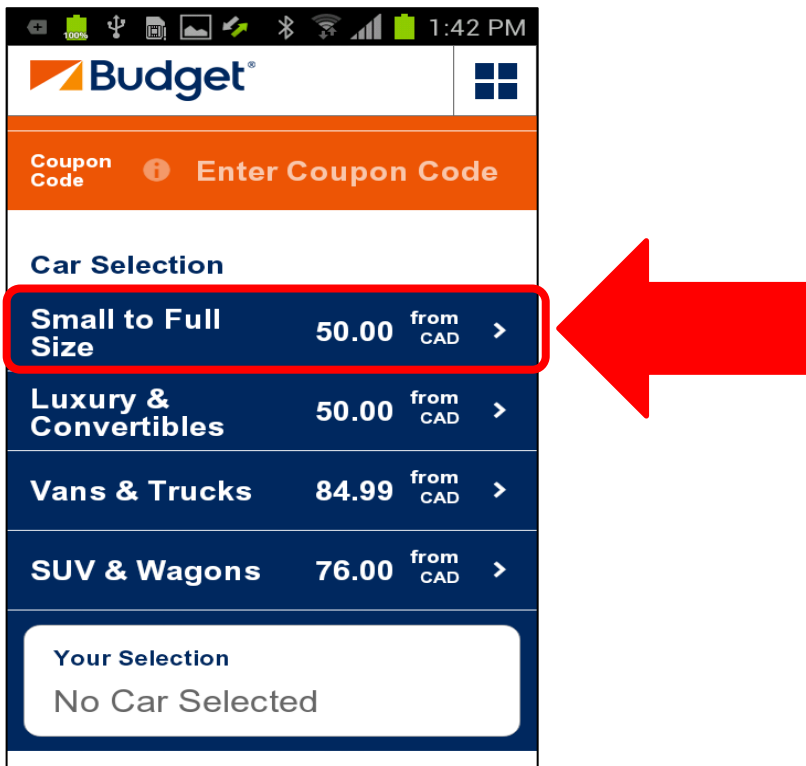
100% 1:42 PM

Budget®

Coupon Code Enter Coupon Code

Car Selection

Small to Full Size 50.00 from CAD >

Luxury & Convertibles 50.00 from CAD >

Vans & Trucks 84.99 from CAD >

SUV & Wagons 76.00 from CAD >

Your Selection
No Car Selected